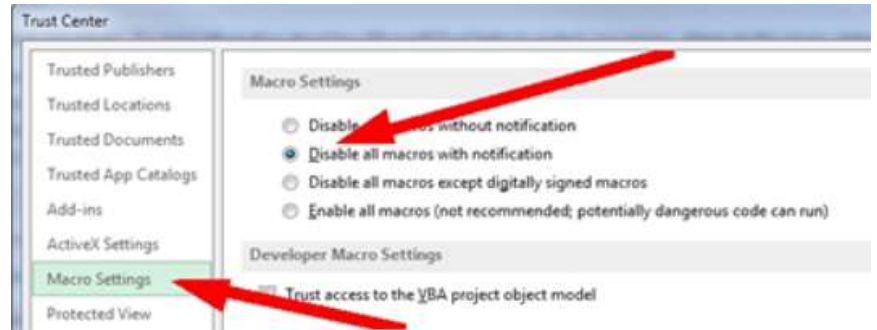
Trust Center

Trusted Publishers
Trusted Locations
Trusted Documents
Trusted App Catalogs
Add-ins
ActiveX Settings
Macro Settings
Protected View

Macro Settings

Disable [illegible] without notification
Disable all macros with notification
Disable all macros except digitally signed macros
Enable all macros (not recommended; potentially dangerous code can run)

Developer Macro Settings

Trust access to the VBA project object model